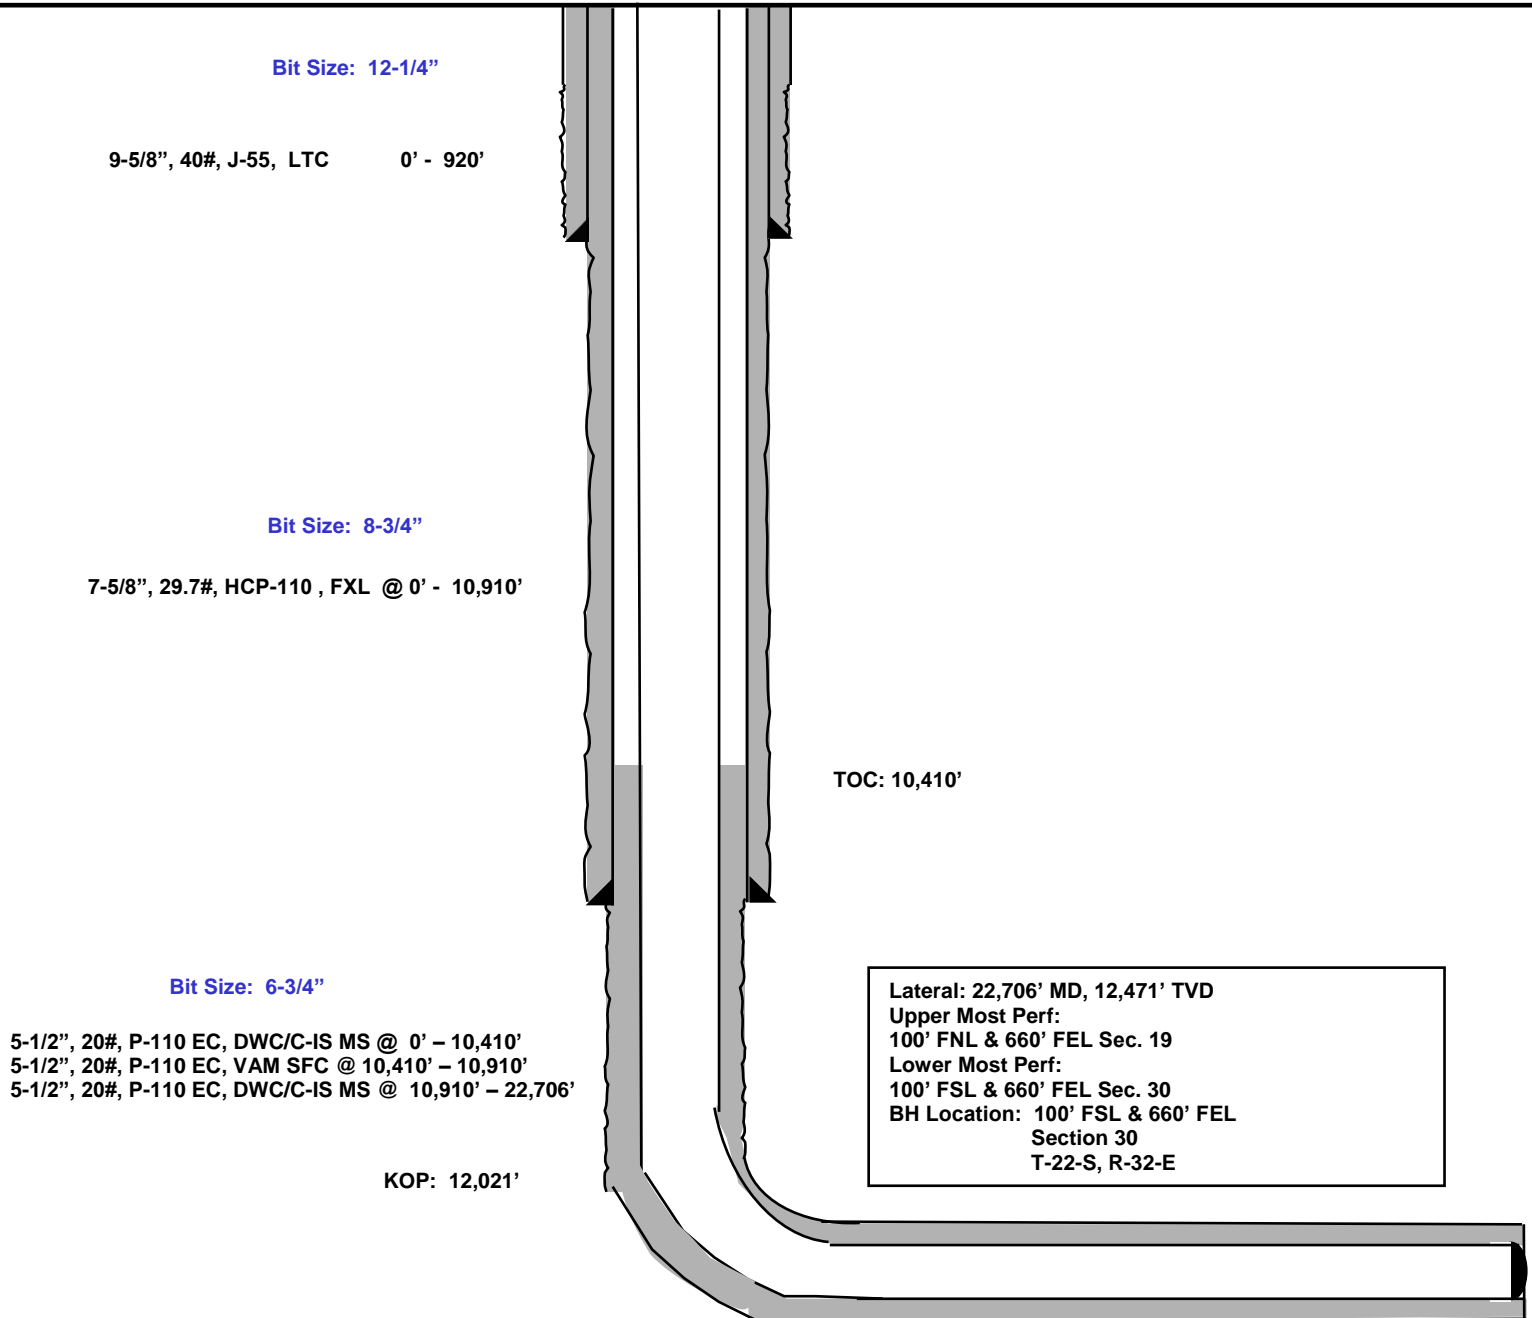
Bit Size: 12-1/4”

9-5/8”, 40#, J-55, LTC 0’ - 920’

Bit Size: 8-3/4”

7-5/8”, 29.7#, HCP-110 , FXL @ 0’ - 10,910’

TOC: 10,410’

Bit Size: 6-3/4”

5-1/2”, 20#, P-110 EC, DWC/C-IS MS @ 0’ – 10,410’
5-1/2”, 20#, P-110 EC, VAM SFC @ 10,410’ – 10,910’
5-1/2”, 20#, P-110 EC, DWC/C-IS MS @ 10,910’ – 22,706’

KOP: 12,021’

Lateral: 22,706’ MD, 12,471’ TVD
Upper Most Perf:
100’ FNL & 660’ FEL Sec. 19
Lower Most Perf:
100’ FSL & 660’ FEL Sec. 30
BH Location: 100’ FSL & 660’ FEL
Section 30
T-22-S, R-32-E